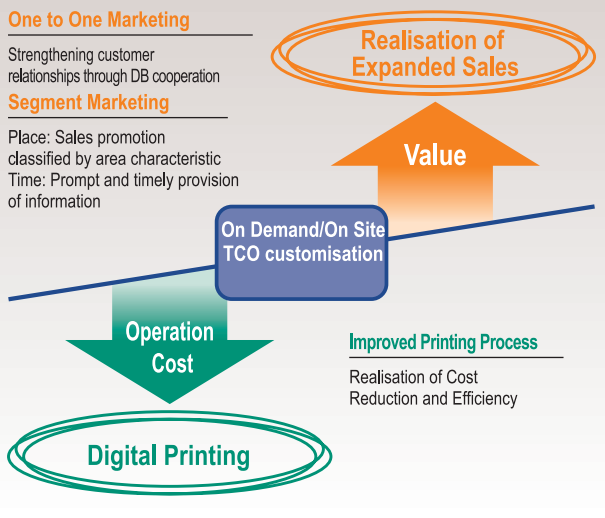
One to One Marketing

Strengthening customer relationships through DB cooperation

Segment Marketing

Place: Sales promotion classified by area characteristic
Time: Prompt and timely provision of information

Realisation of Expanded Sales

Value

On Demand/On Site TCO customisation

Operation Cost

Improved Printing Process

Realisation of Cost Reduction and Efficiency

Digital Printing